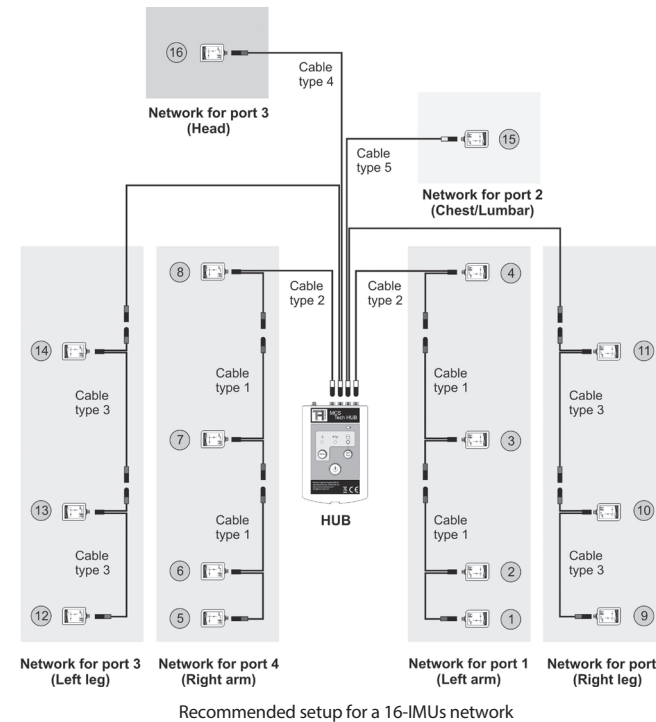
16

Cable type 4

Network for port 3 (Head)

15

Cable type 5

Network for port 2 (Chest/Lumbar)

8

Cable type 2

Cable type 2

4

14

Cable type 3

Cable type 1

Cable type 1

11

Cable type 3

7

MCS Tech HUB

3

13

Cable type 3

Cable type 1

HUB

Cable type 1

10

Cable type 3

6

2

12

5

1

9

Network for port 3 (Left leg)

Network for port 4 (Right arm)

Network for port 1 (Left arm)

Network for port (Right leg)

Recommended setup for a 16-IMUs network